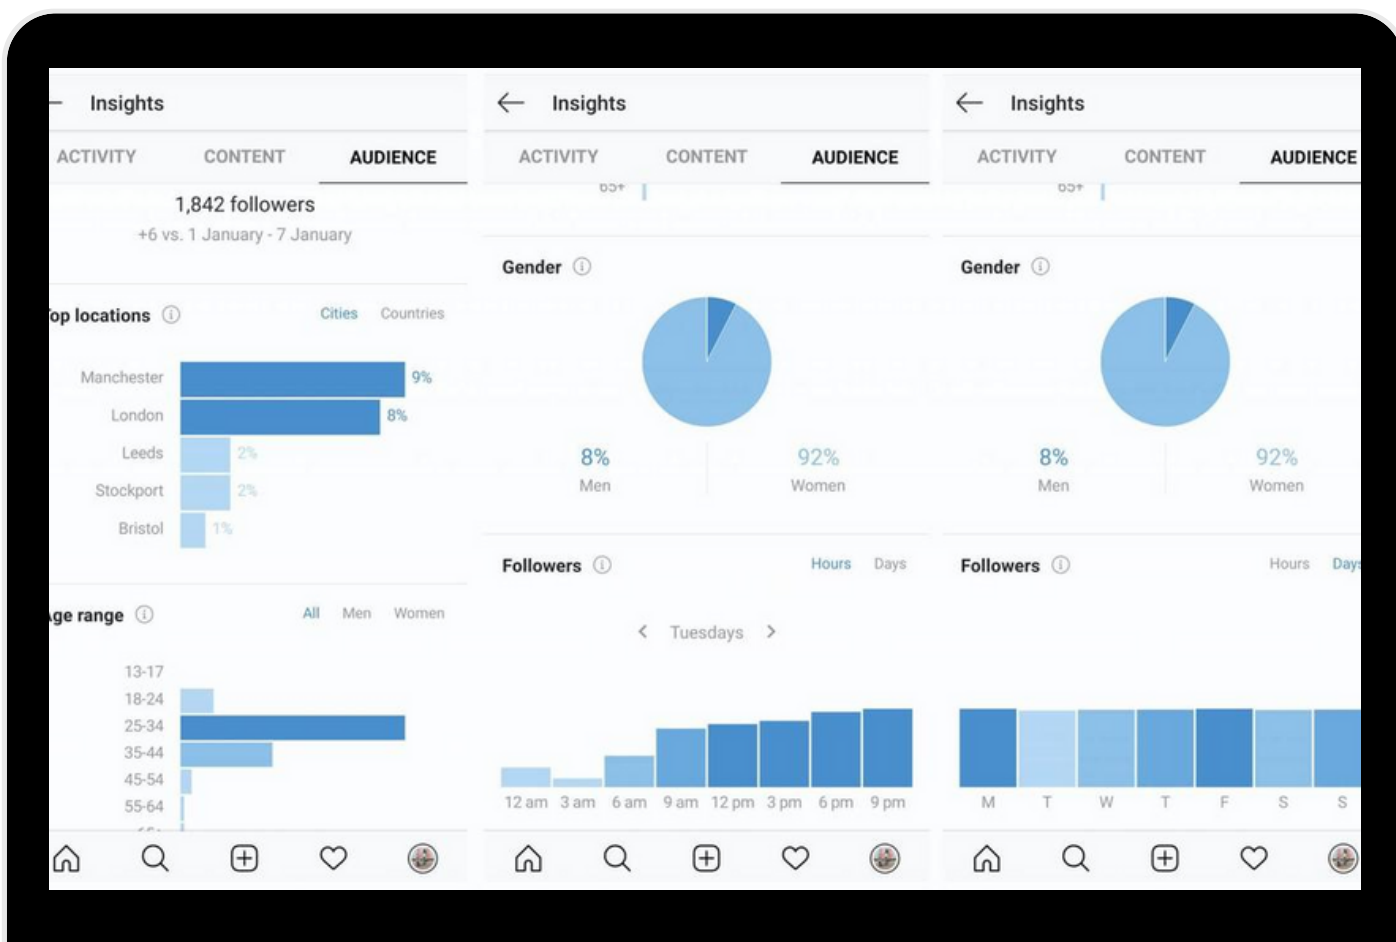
Insights

ACTIVITY CONTENT AUDIENCE

1,842 followers

+6 vs. 1 January - 7 January

op locations ⓘ Cities Countries

Manchester 9%
London 8%
Leeds 2%
Stockport 2%
Bristol 1%

ge range ⓘ All Men Women

13-17
18-24
25-34
35-44
45-54
55-64
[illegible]

Insights

ACTIVITY CONTENT AUDIENCE

65+

Gender ⓘ

8% Men
92% Women

Followers ⓘ Hours Days

Tuesdays

12 am 3 am 6 am 9 am 12 pm 3 pm 6 pm 9 pm

Insights

ACTIVITY CONTENT AUDIENCE

65+

Gender ⓘ

8% Men
92% Women

Followers ⓘ Hours Days

M T W T F S S